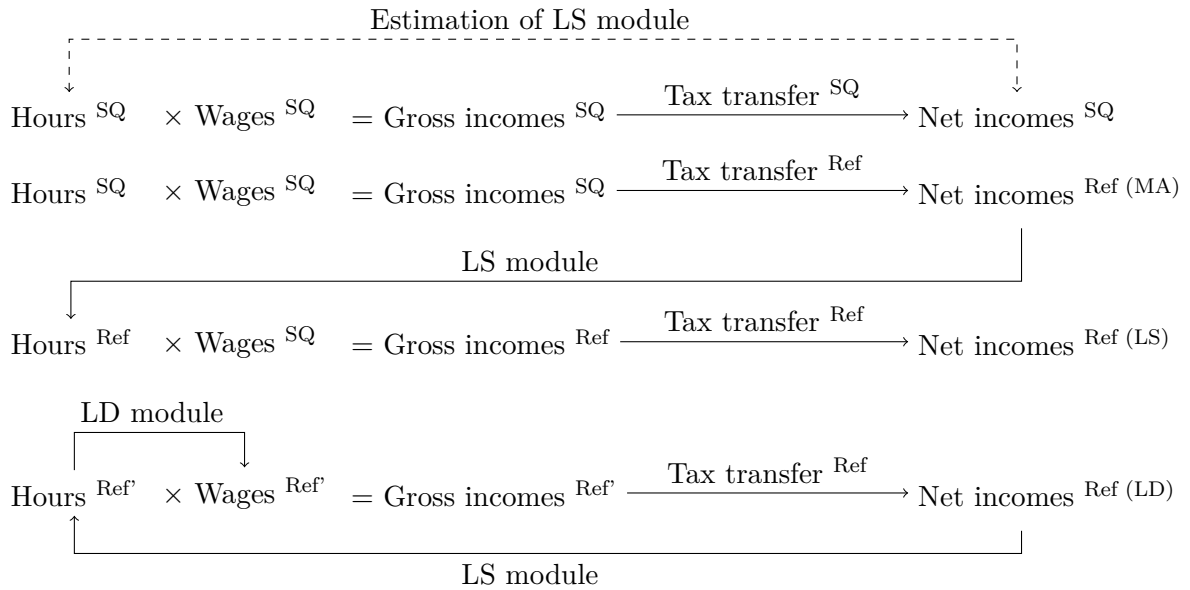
Estimation of LS module

Hours $^{\text{SQ}}$ $\times$ Wages $^{\text{SQ}}$ = Gross incomes $^{\text{SQ}}$ $\xrightarrow{\text{Tax transfer }^{\text{SQ}}}$ Net incomes $^{\text{SQ}}$

Hours $^{\text{SQ}}$ $\times$ Wages $^{\text{SQ}}$ = Gross incomes $^{\text{SQ}}$ $\xrightarrow{\text{Tax transfer }^{\text{Ref}}}$ Net incomes $^{\text{Ref (MA)}}$

LS module

Hours $^{\text{Ref}}$ $\times$ Wages $^{\text{SQ}}$ = Gross incomes $^{\text{Ref}}$ $\xrightarrow{\text{Tax transfer }^{\text{Ref}}}$ Net incomes $^{\text{Ref (LS)}}$

LD module

Hours $^{\text{Ref'}}$ $\times$ Wages $^{\text{Ref'}}$ = Gross incomes $^{\text{Ref'}}$ $\xrightarrow{\text{Tax transfer }^{\text{Ref}}}$ Net incomes $^{\text{Ref (LD)}}$

LS module